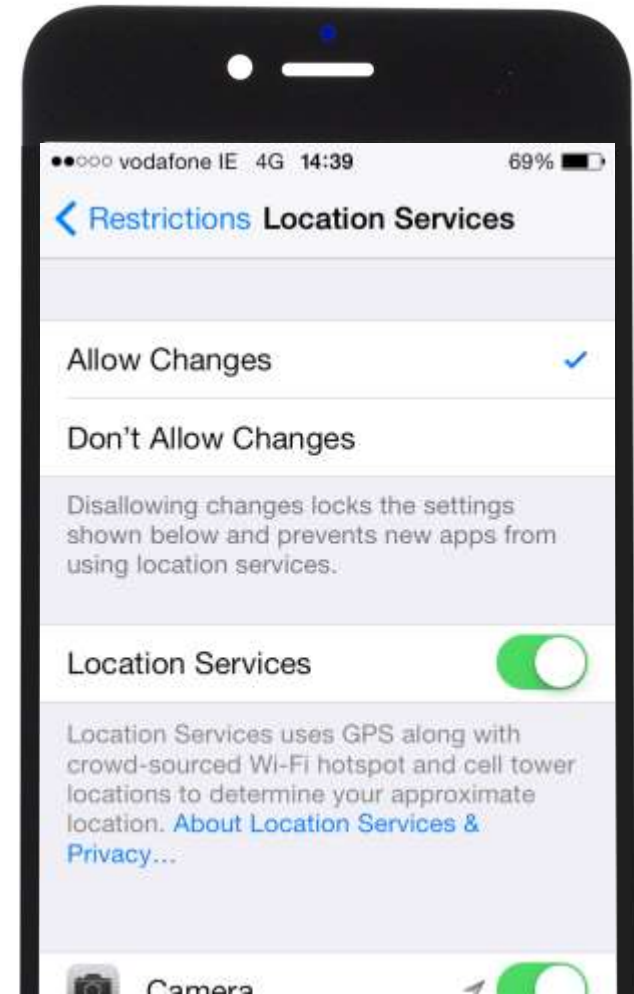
●●○○○ vodafone IE 4G 14:39 69%

Restrictions Location Services

Allow Changes ✓

Don't Allow Changes

Disallowing changes locks the settings shown below and prevents new apps from using location services.

Location Services

Location Services uses GPS along with crowd-sourced Wi-Fi hotspot and cell tower locations to determine your approximate location. About Location Services & Privacy...

Camera